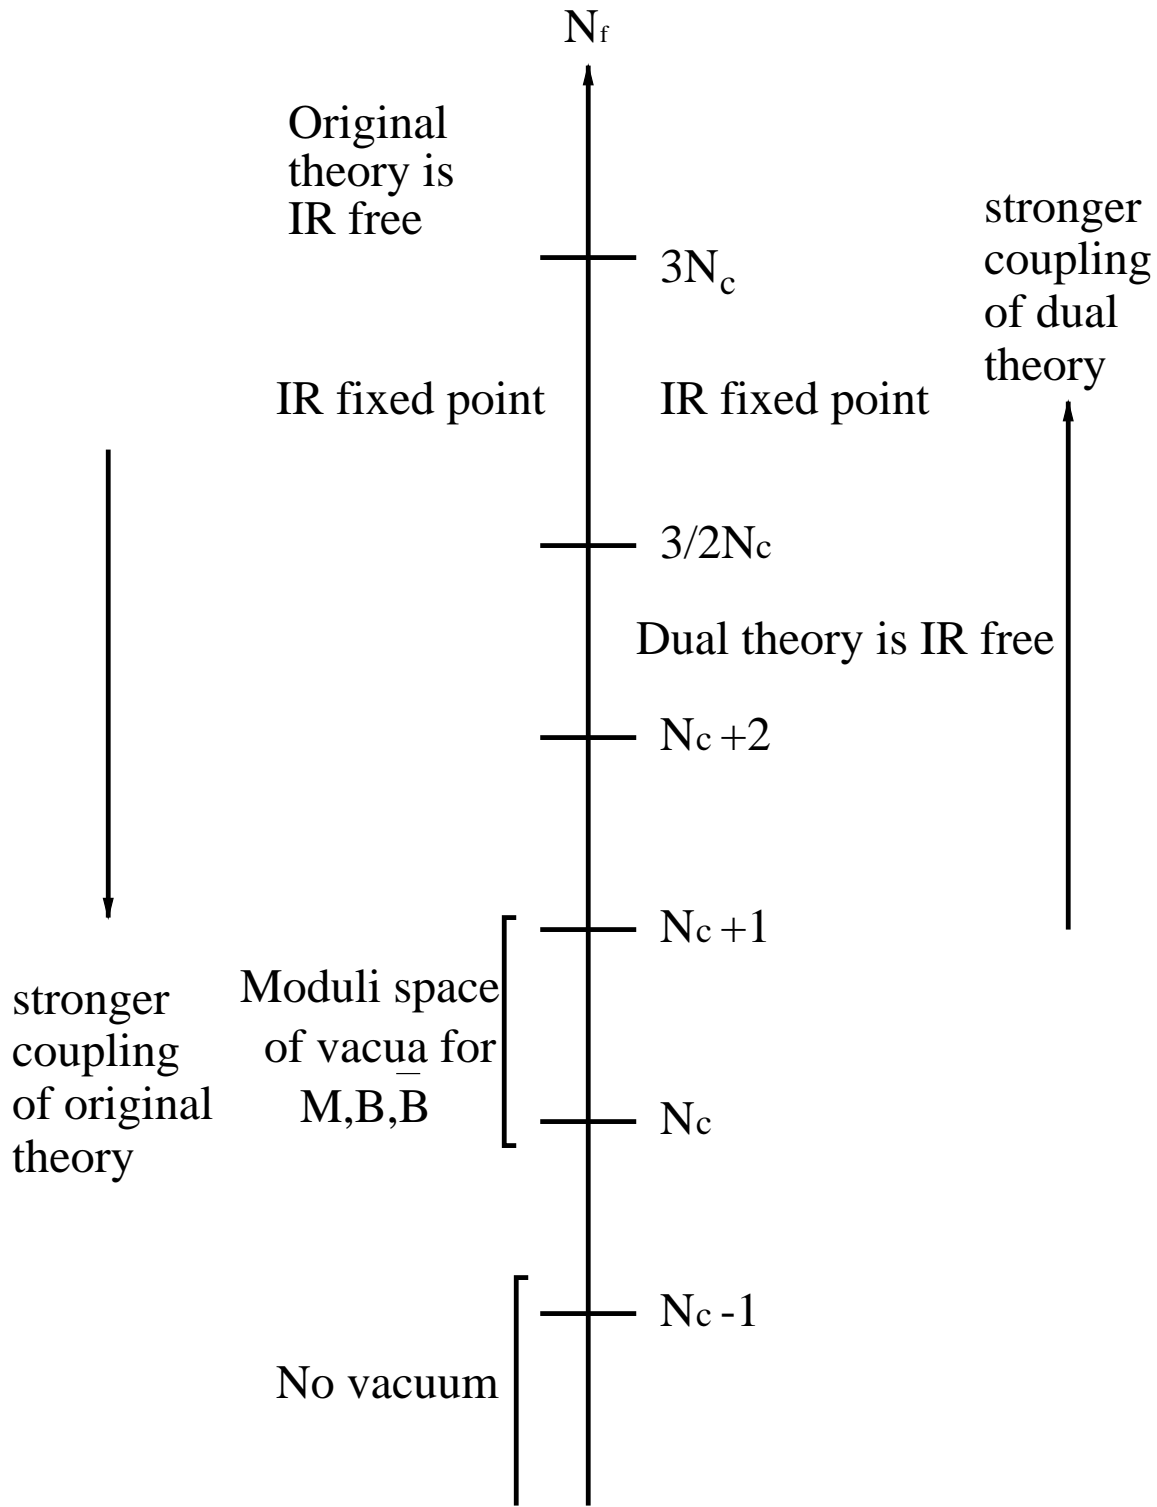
$N_f$

Original theory is IR free

stronger coupling of dual theory

$3N_c$

IR fixed point

IR fixed point

$3/2N_c$

Dual theory is IR free

$N_c+2$

$N_c+1$

stronger coupling of original theory

Moduli space of vacua for $M,B,\bar{B}$

$N_c$

$N_c-1$

No vacuum